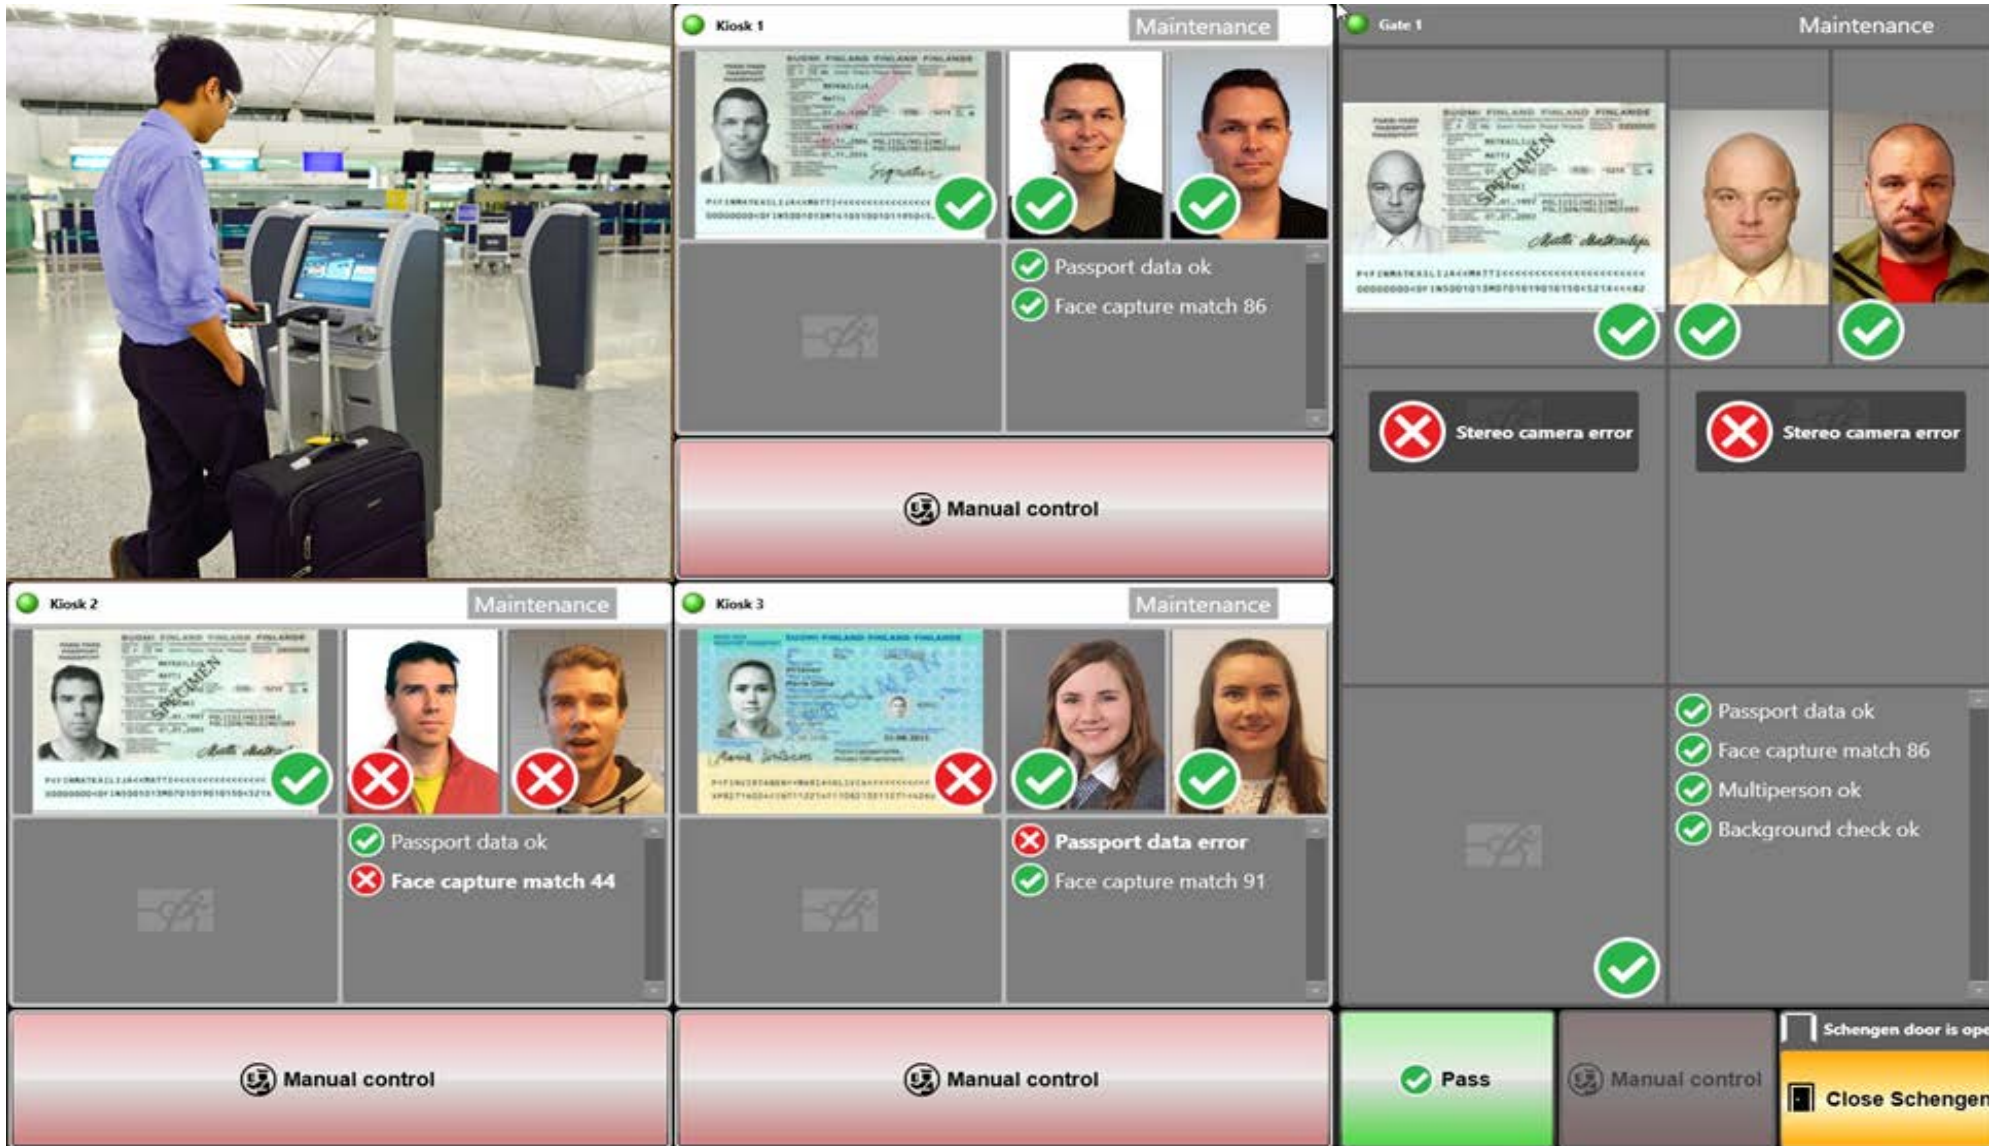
Kiosk 1

Maintenance

Passport data ok

Face capture match 86

Manual control

Gate 1

Maintenance

Stereo camera error

Stereo camera error

Passport data ok

Face capture match 86

Multiperson ok

Background check ok

Kiosk 2

Maintenance

Passport data ok

Face capture match 44

Manual control

Kiosk 3

Maintenance

Passport data error

Face capture match 91

Manual control

Pass

Manual control

Schengen door is ope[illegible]

Close Schengen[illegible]